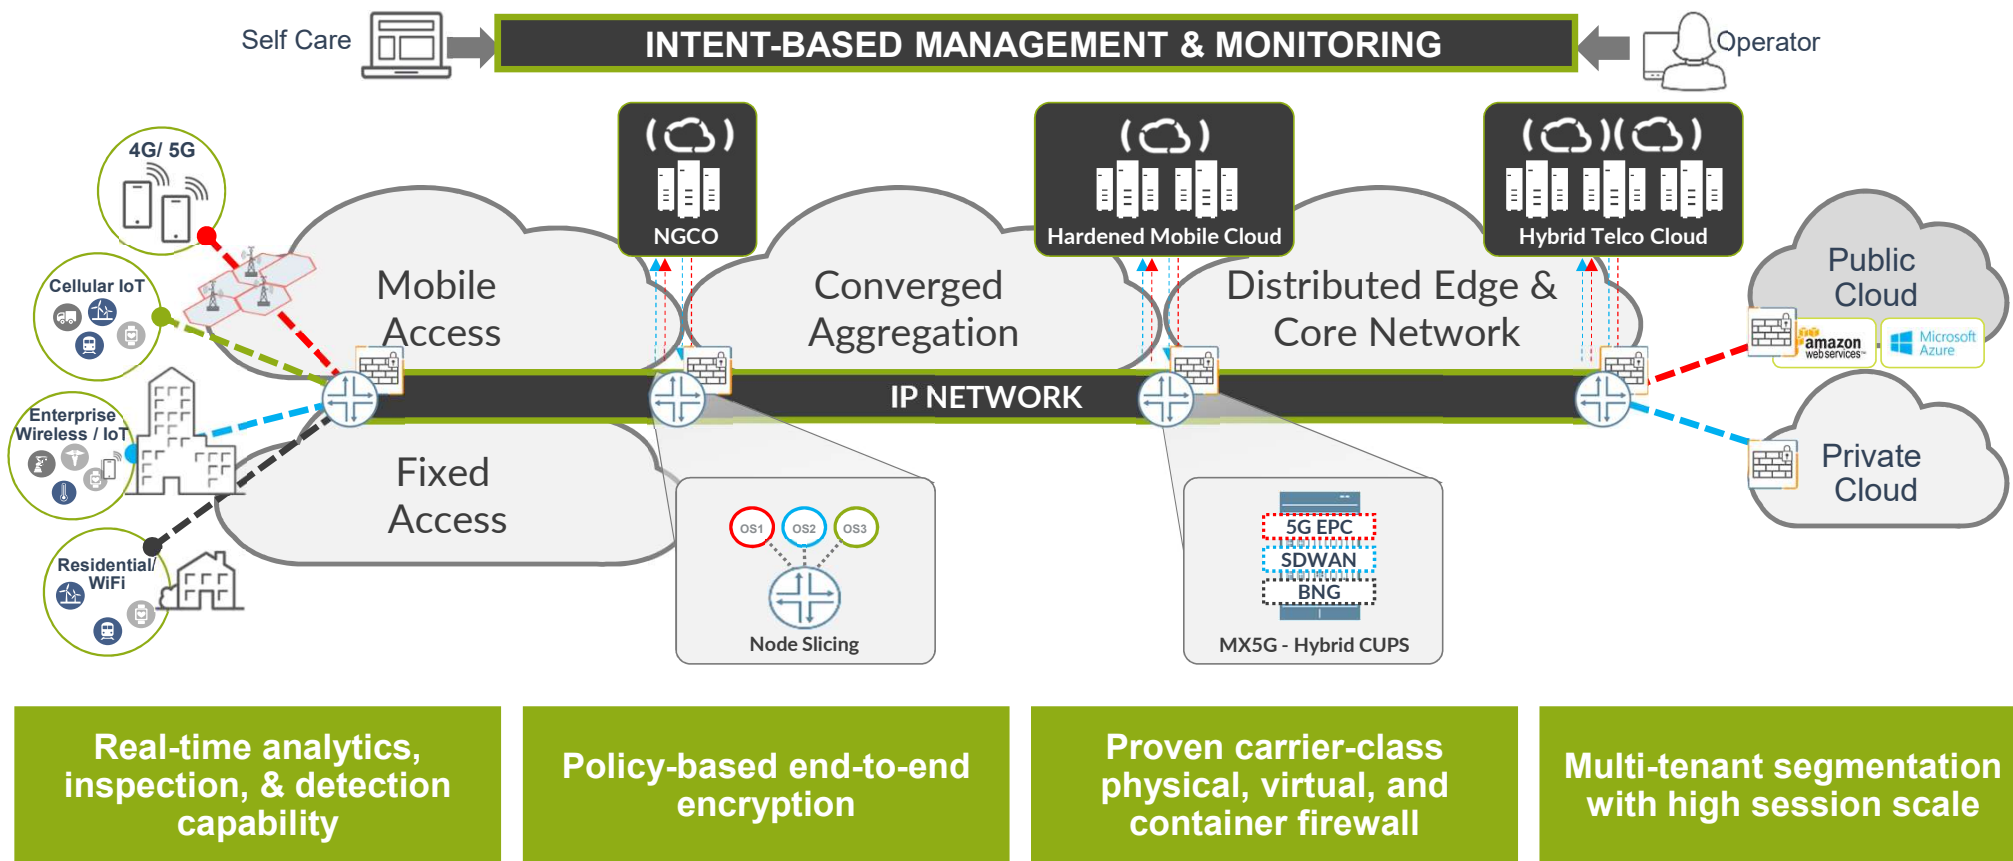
Self Care

INTENT-BASED MANAGEMENT & MONITORING

Operator

4G/ 5G

Cellular IoT

Enterprise Wireless / IoT

Residential/ WiFi

NGCO

Hardened Mobile Cloud

Hybrid Telco Cloud

Mobile Access

Converged Aggregation

Distributed Edge & Core Network

Public Cloud

amazon web services

Microsoft Azure

IP NETWORK

Fixed Access

Private Cloud

OS1 OS2 OS3

Node Slicing

5G EPC
SDWAN
BNG

MX5G - Hybrid CUPS

Real-time analytics, inspection, & detection capability

Policy-based end-to-end encryption

Proven carrier-class physical, virtual, and container firewall

Multi-tenant segmentation with high session scale